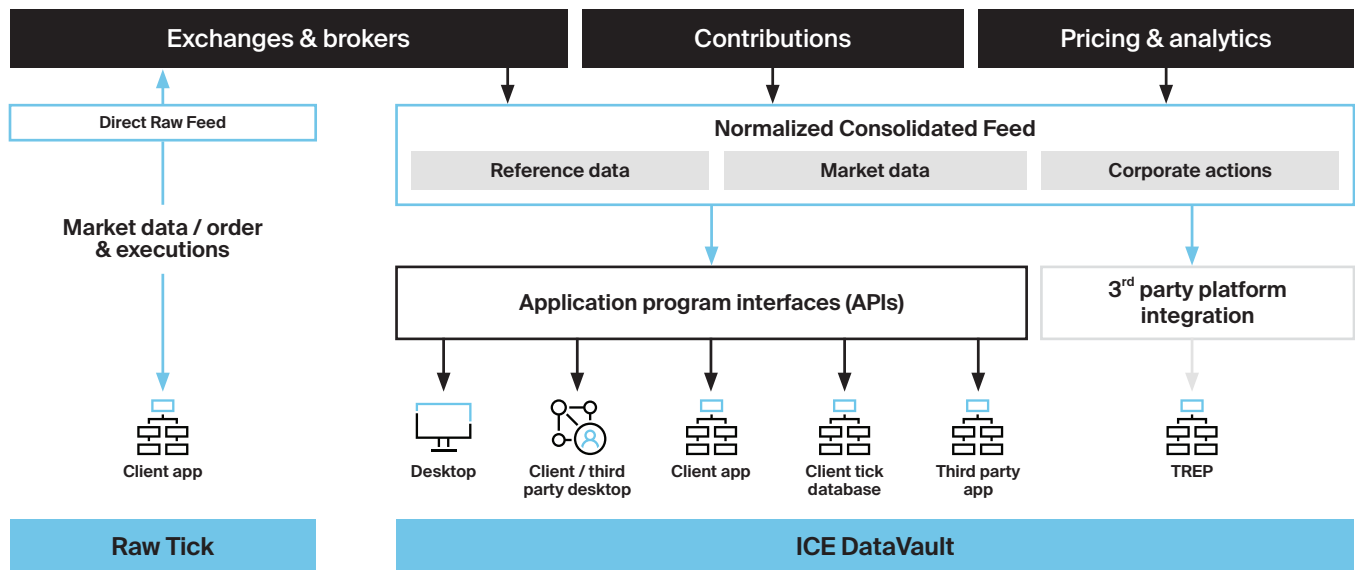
Exchanges & brokers

Contributions

Pricing & analytics

Direct Raw Feed

Normalized Consolidated Feed

Reference data

Market data

Corporate actions

Market data / order & executions

Application program interfaces (APIs)

3$^{rd}$ party platform integration

Client app

Desktop

Client / third party desktop

Client app

Client tick database

Third party app

TREP

Raw Tick

ICE DataVault